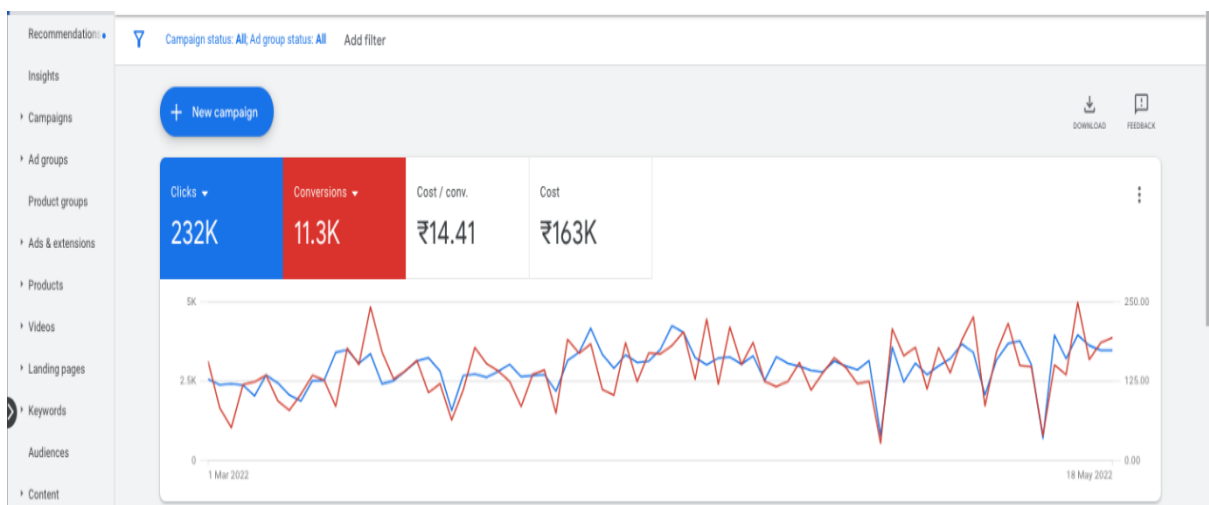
Recommendations

Insights

Campaigns

Ad groups

Product groups

Ads & extensions

Products

Videos

Landing pages

Keywords

Audiences

Content

Campaign status: All; Ad group status: All Add filter

New campaign

DOWNLOAD FEEDBACK

Clicks 232K

Conversions 11.3K

Cost / conv. ₹14.41

Cost ₹163K

5K
2.5K
0

250.00
125.00
0.00

1 Mar 2022

18 May 2022